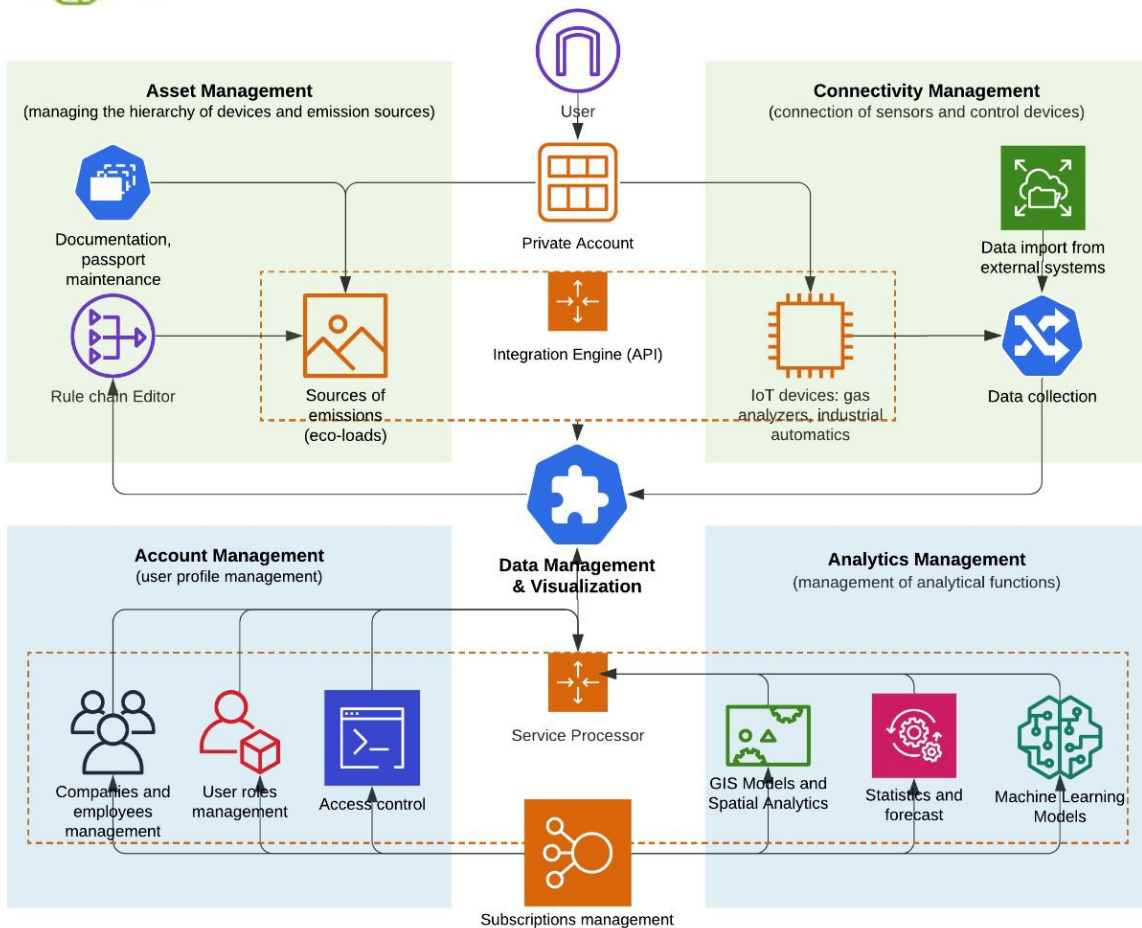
Asset Management
(managing the hierarchy of devices and emission sources)

User

Connectivity Management
(connection of sensors and control devices)

Documentation, passport maintenance

Private Account

Data import from external systems

Integration Engine (API)

Rule chain Editor

Sources of emissions (eco-loads)

IoT devices: gas analyzers, industrial automatics

Data collection

Account Management
(user profile management)

Data Management & Visualization

Analytics Management
(management of analytical functions)

Service Processor

Companies and employees management

User roles management

Access control

GIS Models and Spatial Analytics

Statistics and forecast

Machine Learning Models

Subscriptions management